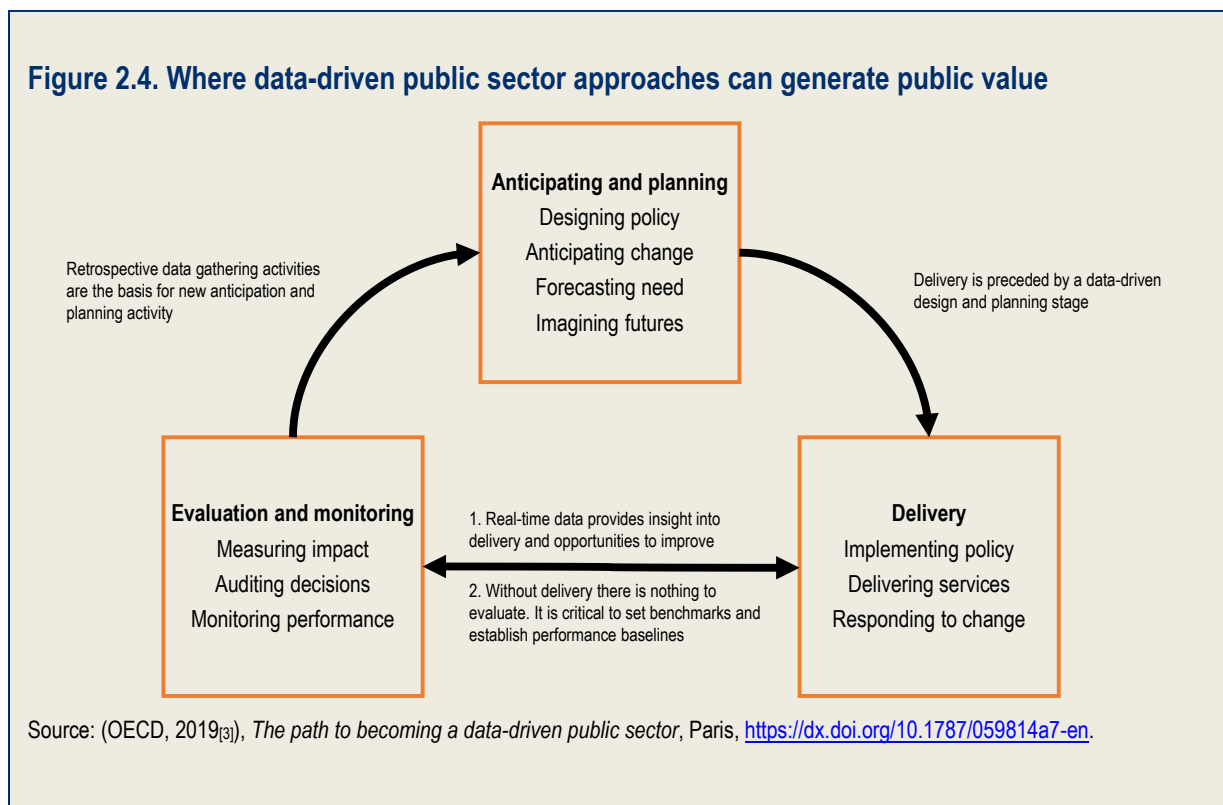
Figure 2.4. Where data-driven public sector approaches can generate public value

Anticipating and planning
Designing policy
Anticipating change
Forecasting need
Imagining futures

Retrospective data gathering activities are the basis for new anticipation and planning activity

Delivery is preceded by a data-driven design and planning stage

Evaluation and monitoring
Measuring impact
Auditing decisions
Monitoring performance

1. Real-time data provides insight into delivery and opportunities to improve

2. Without delivery there is nothing to evaluate. It is critical to set benchmarks and establish performance baselines

Delivery
Implementing policy
Delivering services
Responding to change

Source: (OECD, 2019[3]), The path to becoming a data-driven public sector, Paris, https://dx.doi.org/10.1787/059814a7-en.